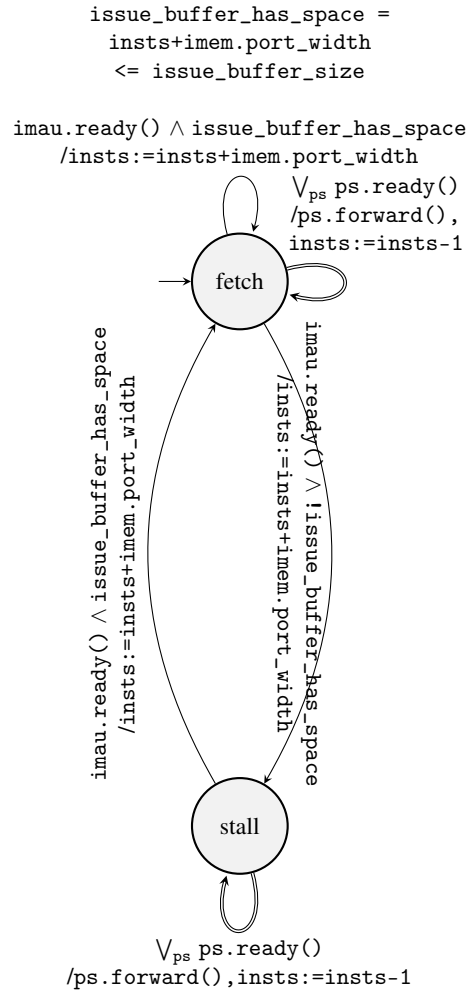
issue_buffer_has_space = insts+imem.port_width <= issue_buffer_size

imau.ready() $\wedge$ issue_buffer_has_space /insts:=insts+imem.port_width

$\bigvee_{ps}$ ps.ready() /ps.forward(), insts:=insts-1

fetch

imau.ready() $\wedge$ issue_buffer_has_space /insts:=insts+imem.port_width

imau.ready() $\wedge$ !issue_buffer_has_space /insts:=insts+imem.port_width

stall

$\bigvee_{ps}$ ps.ready() /ps.forward(),insts:=insts-1